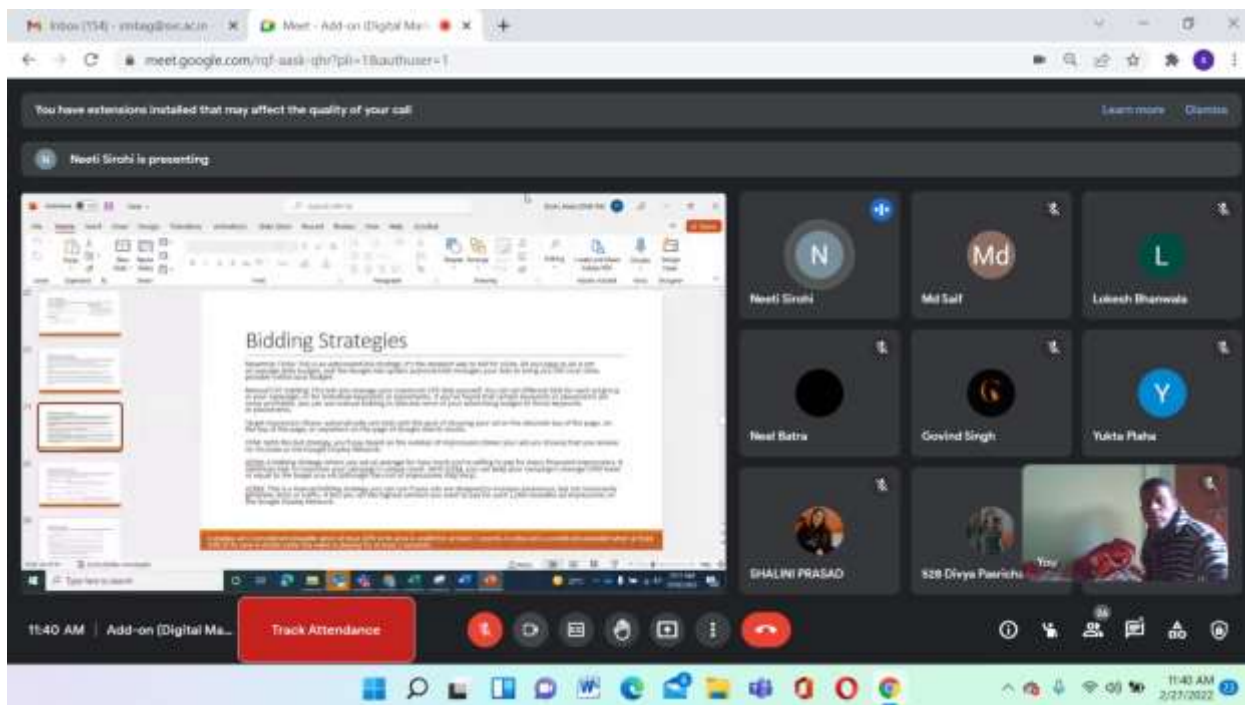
Inbox (154) - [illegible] ✕
Meet - Add-on (Digital Ma... ✕
meet.google.com/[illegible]

You have extensions installed that may affect the quality of your call
Learn more Dismiss

Neeti Sirohi is presenting

Bidding Strategies

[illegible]

N
Neeti Sirohi

Md
Md Saif

L
Lokesh Bhanwala

Neel Batra

Govind Singh

Y
Yukta Flaha

SHALINI PRASAD

528 Divya Pasricha

You

11:40 AM | Add-on (Digital Ma...
Track Attendance

Type here to search

11:40 AM
2/27/2022